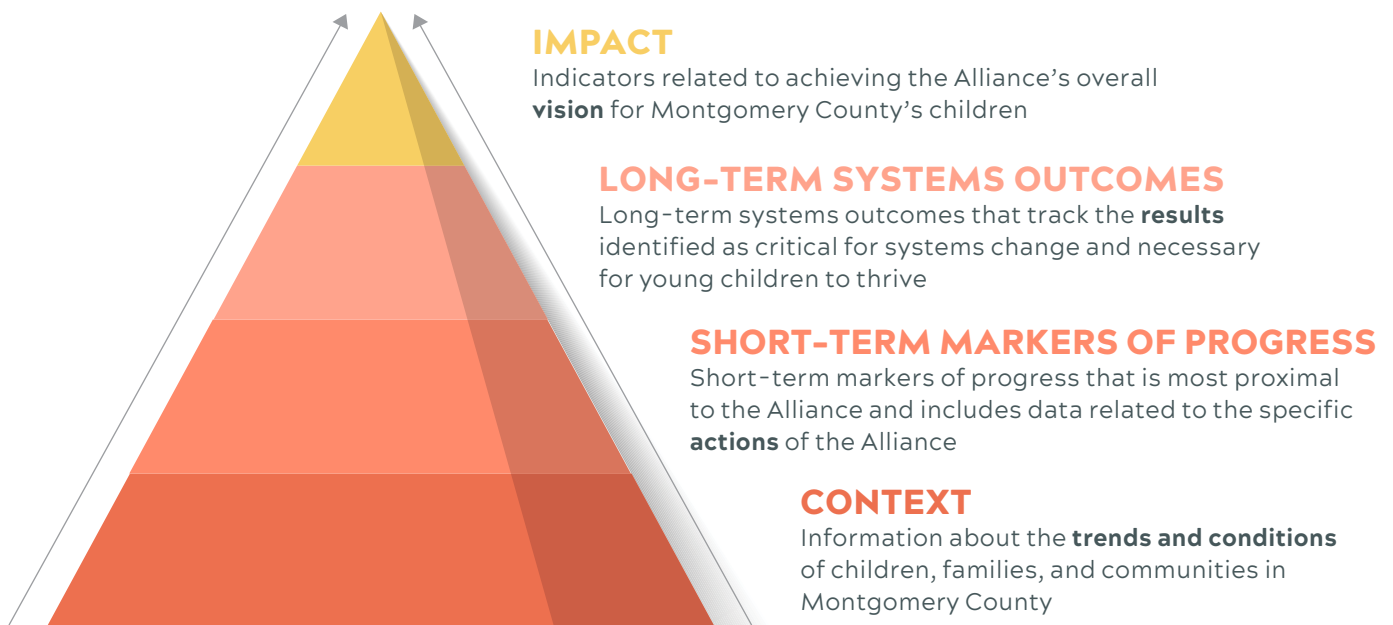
IMPACT
Indicators related to achieving the Alliance's overall **vision** for Montgomery County's children

LONG-TERM SYSTEMS OUTCOMES
Long-term systems outcomes that track the **results** identified as critical for systems change and necessary for young children to thrive

SHORT-TERM MARKERS OF PROGRESS
Short-term markers of progress that is most proximal to the Alliance and includes data related to the specific **actions** of the Alliance

CONTEXT
Information about the **trends and conditions** of children, families, and communities in Montgomery County